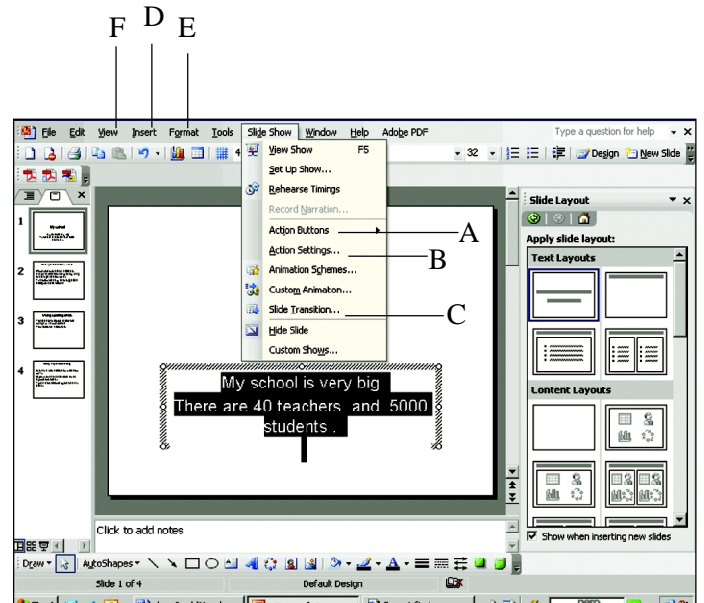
F D E

File Edit View Insert Format Tools Slide Show Window Help Adobe PDF

Type a question for help

32

Design New Slide

View Show F5
Set Up Show...
Rehearse Timings
Record Narration...
Action Buttons
Action Settings...
Animation Schemes...
Custom Animaton...
Slide Transition...
Hide Slide
Custom Shows...

A
B
C

Slide Layout
Apply slide layout:
Text Layouts
Lontent Layouts

1
2
3
4

My school is very big
There are 40 teachers and 5000 students .

Click to add notes

Show when inserting new slides

Draw AutoShapes

Slide 1 of 4 Default Design